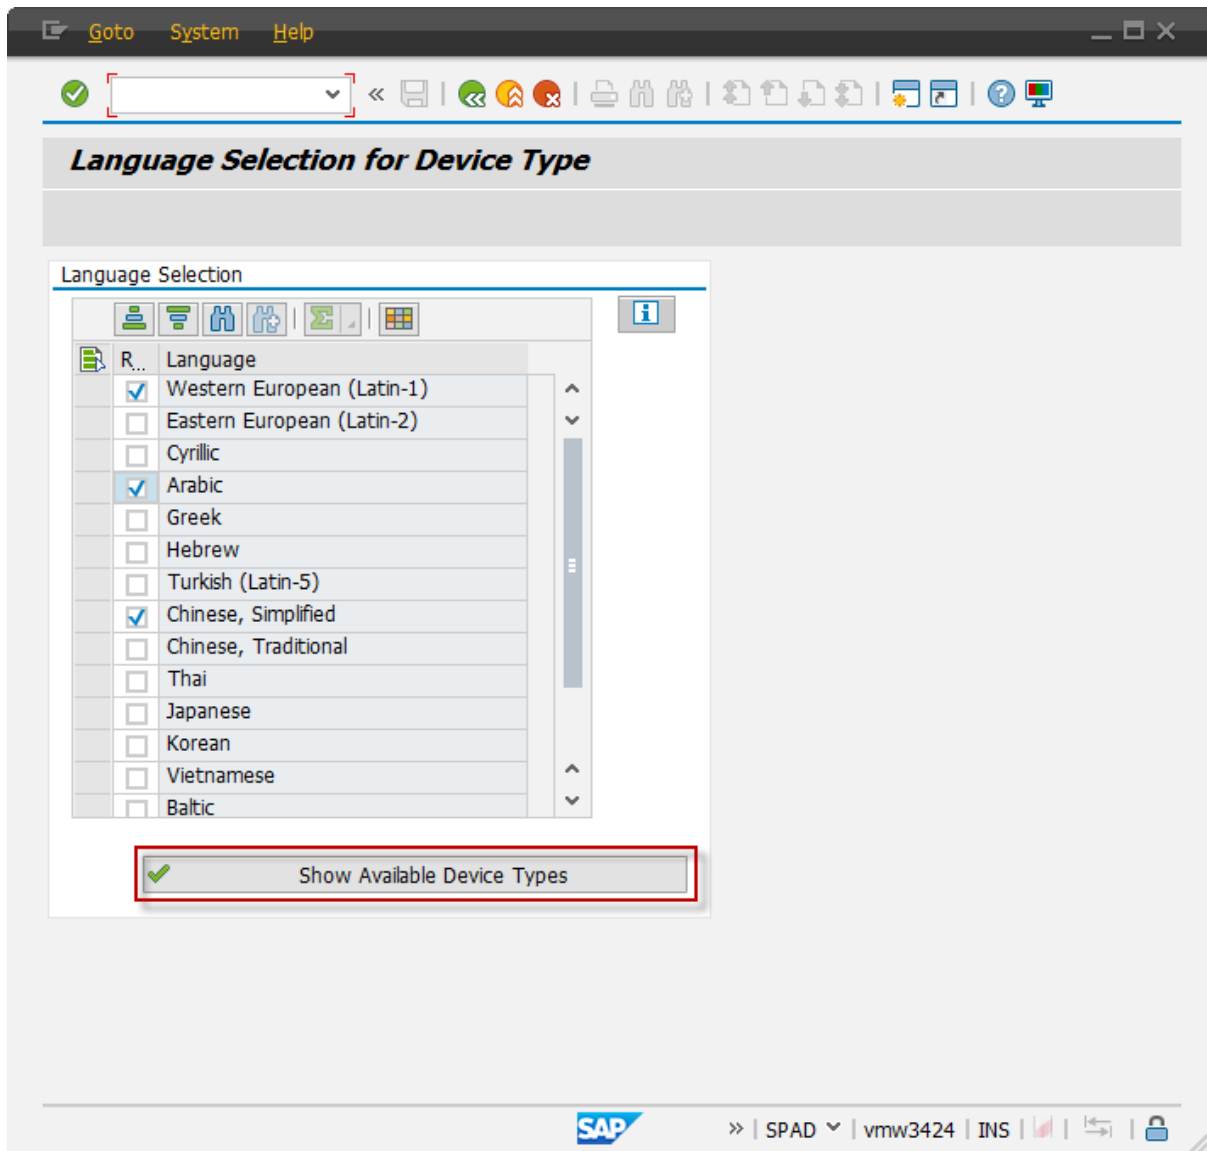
Goto System Help

Language Selection for Device Type

Language Selection

| R... | Language |
|---|---|
| ☑ | Western European (Latin-1) |
| ☐ | Eastern European (Latin-2) |
| ☐ | Cyrillic |
| ☑ | Arabic |
| ☐ | Greek |
| ☐ | Hebrew |
| ☐ | Turkish (Latin-5) |
| ☑ | Chinese, Simplified |
| ☐ | Chinese, Traditional |
| ☐ | Thai |
| ☐ | Japanese |
| ☐ | Korean |
| ☐ | Vietnamese |
| ☐ | Baltic |

Show Available Device Types

SAP

SPAD | vmw3424 | INS